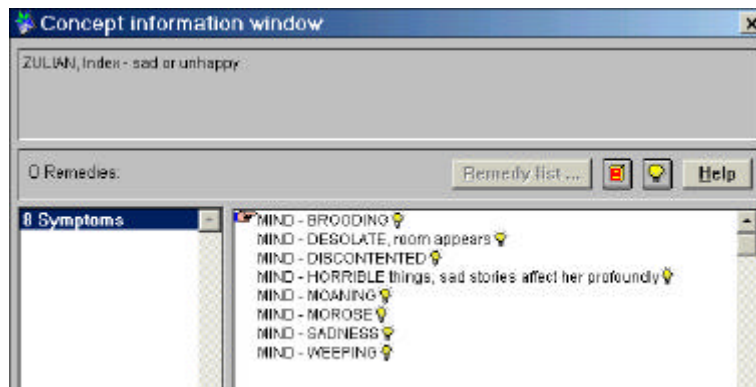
Concept information window

ZULIAN, Index - sad or unhappy

0 Remedies:

Remedy list ...

Help

8 Symptoms

MIND - BROODING
MIND - DESOLATE, room appears
MIND - DISCONTENTED
MIND - HORRIBLE things, sad stories affect her profoundly
MIND - MOANING
MIND - MOROSE
MIND - SADNESS
MIND - WEEPING